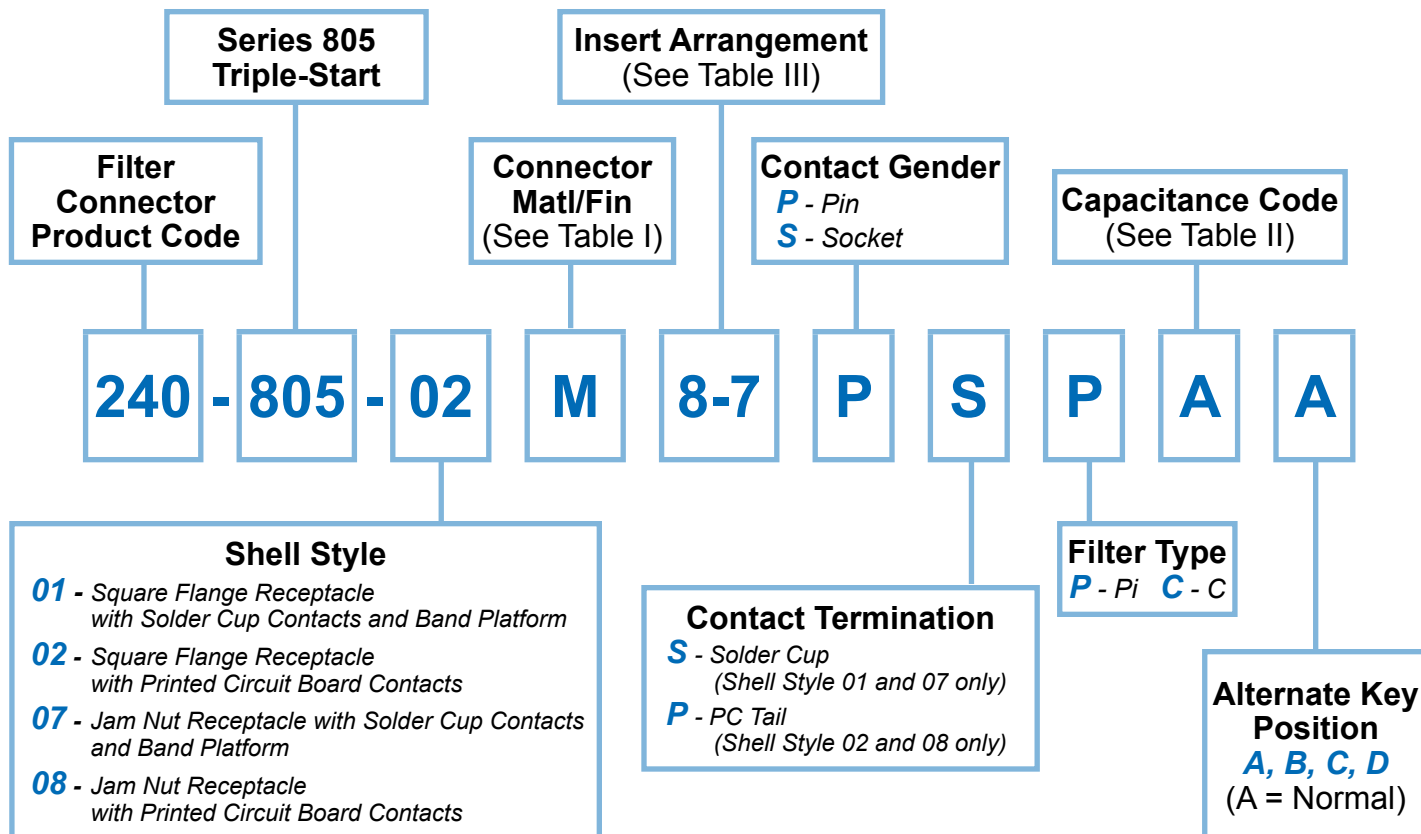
Series 805 Triple-Start

Insert Arrangement (See Table III)

Filter Connector Product Code

Connector Matl/Fin (See Table I)

Contact Gender
P - Pin
S - Socket

Capacitance Code (See Table II)

240 - 805 - 02 M 8-7 P S P A A

Shell Style
01 - Square Flange Receptacle with Solder Cup Contacts and Band Platform
02 - Square Flange Receptacle with Printed Circuit Board Contacts
07 - Jam Nut Receptacle with Solder Cup Contacts and Band Platform
08 - Jam Nut Receptacle with Printed Circuit Board Contacts

Filter Type
P - Pi C - C

Contact Termination
S - Solder Cup (Shell Style 01 and 07 only)
P - PC Tail (Shell Style 02 and 08 only)

Alternate Key Position
A, B, C, D
(A = Normal)